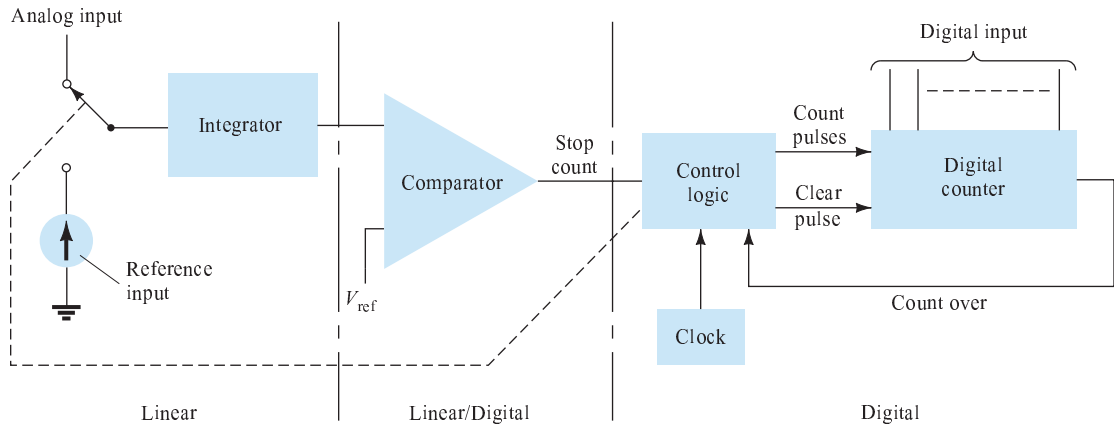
Analog input

Integrator

Reference input

Comparator

$V_{ref}$

Stop count

Control logic

Count pulses

Clear pulse

Digital input

Digital counter

Clock

Count over

Linear

Linear/Digital

Digital